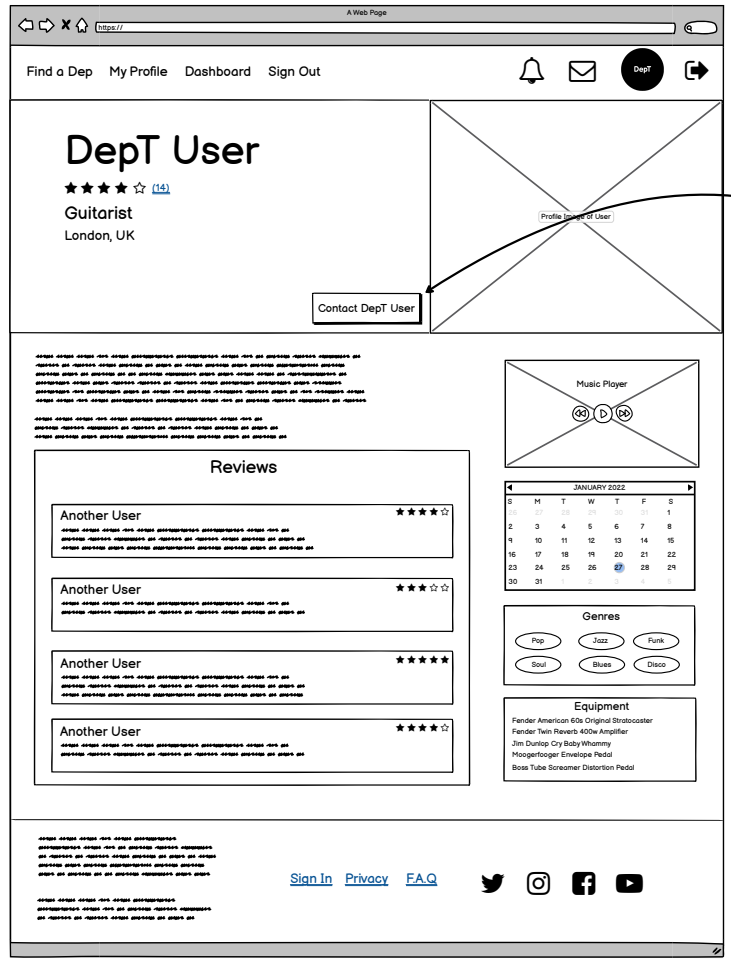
A Web Page

https://

Find a Dep My Profile Dashboard Sign Out

DepT

DepT User

★★★★☆ (14)

Guitarist

London, UK

Profile Image of User

Contact DepT User

Music Player

Reviews

Another User ★★★★☆

Another User ★★★☆☆

Another User ★★★★★

Another User ★★★★☆

| JANUARY 2022 | | | | | | |
|---|---|---|---|---|---|---|
| S | M | T | W | T | F | S |
| 26 | 27 | 28 | 29 | 30 | 31 | 1 |
| 2 | 3 | 4 | 5 | 6 | 7 | 8 |
| 9 | 10 | 11 | 12 | 13 | 14 | 15 |
| 16 | 17 | 18 | 19 | 20 | 21 | 22 |
| 23 | 24 | 25 | 26 | 27 | 28 | 29 |
| 30 | 31 | 1 | 2 | 3 | 4 | 5 |

Genres

Pop Jazz Funk

Soul Blues Disco

Equipment

Fender American 60s Original Stratocaster

Fender Twin Reverb 400w Amplifier

Jim Dunlop Cry Baby Whammy

Moogerfooger Envelope Pedal

Boss Tube Screamer Distortion Pedal

Sign In Privacy F.A.Q